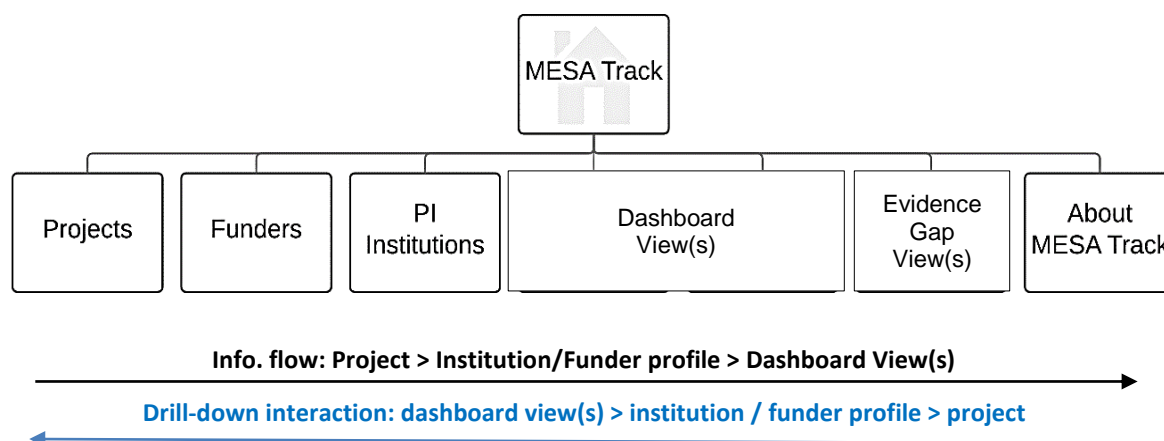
MESA Track

Projects

Funders

PI Institutions

Dashboard View(s)

Evidence Gap View(s)

About MESA Track

Info. flow: Project > Institution/Funder profile > Dashboard View(s)

Drill-down interaction: dashboard view(s) > institution / funder profile > project